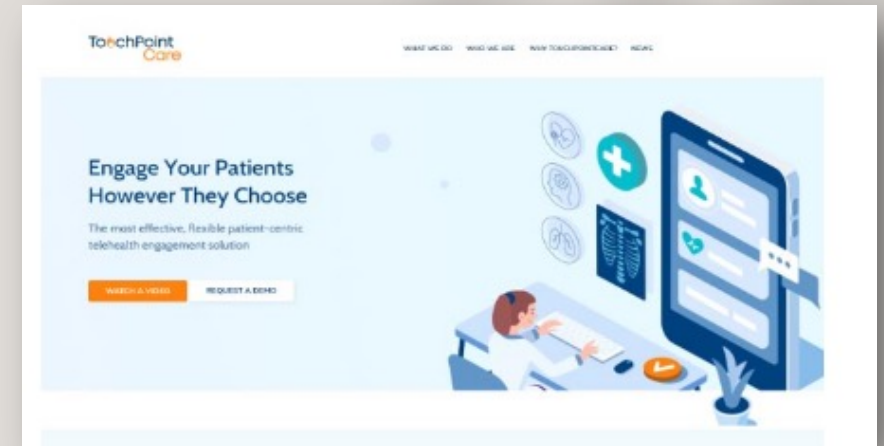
TouchPoint Care

WHAT WE DO WHO WE ARE WHY TOUCHPOINTCARE? NEWS

Engage Your Patients However They Choose

The most effective, flexible patient-centric telehealth engagement solution

WATCH A VIDEO REQUEST A DEMO